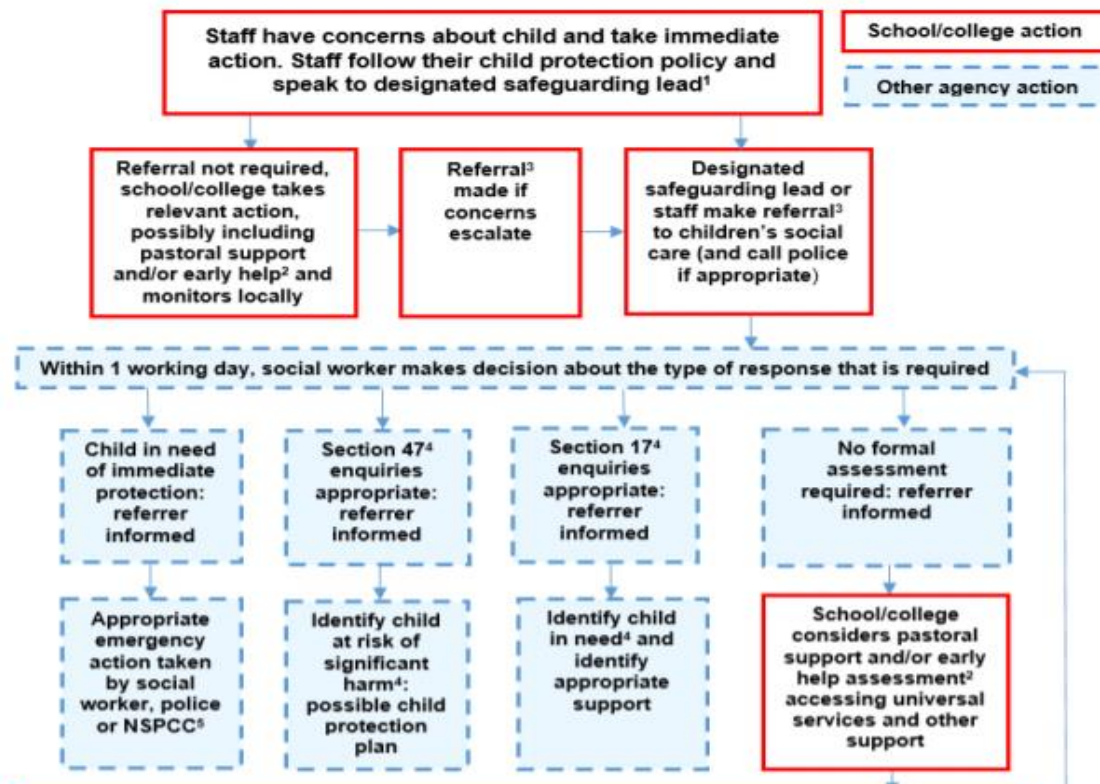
Staff have concerns about child and take immediate action. Staff follow their child protection policy and speak to designated safeguarding lead$^1$

School/college action

Other agency action

Referral not required, school/college takes relevant action, possibly including pastoral support and/or early help$^2$ and monitors locally

Referral$^3$ made if concerns escalate

Designated safeguarding lead or staff make referral$^3$ to children's social care (and call police if appropriate)

Within 1 working day, social worker makes decision about the type of response that is required

Child in need of immediate protection: referrer informed

Section 47$^4$ enquiries appropriate: referrer informed

Section 17$^4$ enquiries appropriate: referrer informed

No formal assessment required: referrer informed

Appropriate emergency action taken by social worker, police or NSPCC$^5$

Identify child at risk of significant harm$^4$: possible child protection plan

Identify child in need$^4$ and identify appropriate support

School/college considers pastoral support and/or early help assessment$^2$ accessing universal services and other support